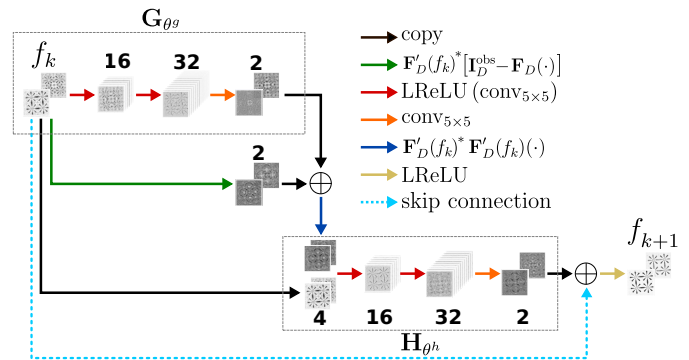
$\mathbf{G}_{\theta^g}$

$f_k$

16

32

2

2

copy

$\mathbf{F}'_D(f_k)^*[\mathbf{I}_D^{\text{obs}} - \mathbf{F}_D(\cdot)]$

LReLU $(\text{conv}_{5\times5})$

$\text{conv}_{5\times5}$

$\mathbf{F}'_D(f_k)^* \mathbf{F}'_D(f_k)(\cdot)$

LReLU

skip connection

$f_{k+1}$

4

16

32

2

$\mathbf{H}_{\theta^h}$